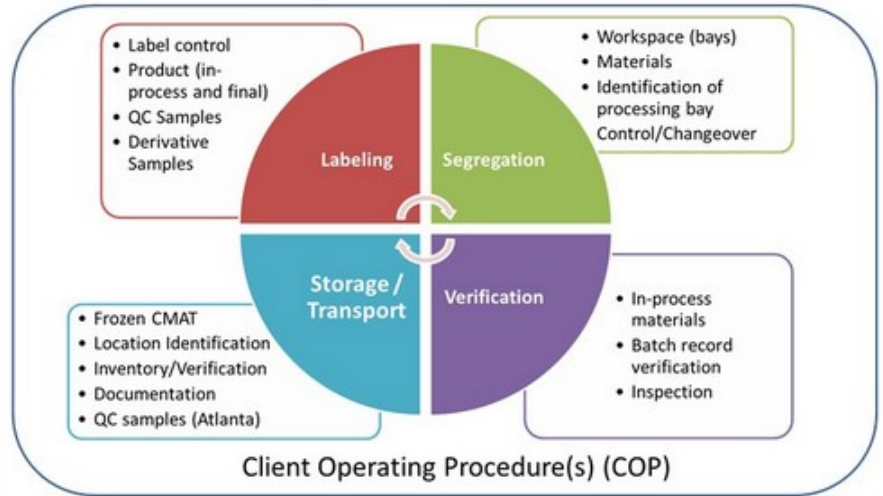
- Label control
- Product (in-process and final)
- QC Samples
- Derivative Samples

- Workspace (bays)
- Materials
- Identification of processing bay Control/Changeover

Labeling

Segregation

Storage / Transport

Verification

- Frozen CMAT
- Location Identification
- Inventory/Verification
- Documentation
- QC samples (Atlanta)

- In-process materials
- Batch record verification
- Inspection

Client Operating Procedure(s) (COP)